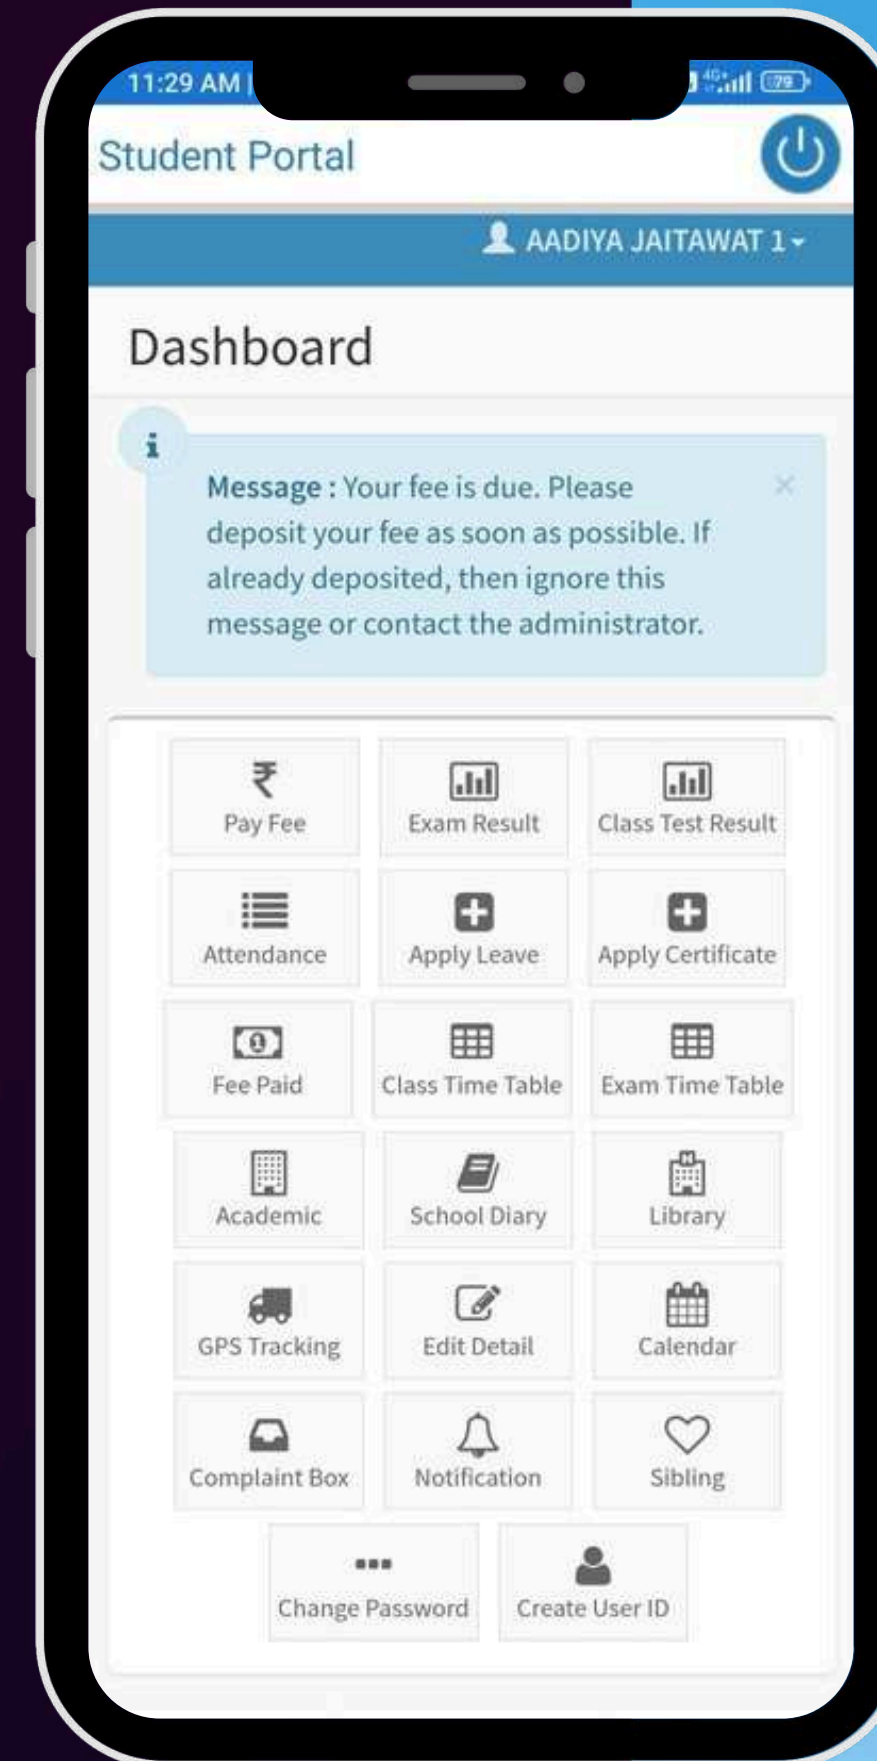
11:29 AM | 4G 79

Student Portal

AADIYA JAITAWAT 1

Dashboard

Message : Your fee is due. Please deposit your fee as soon as possible. If already deposited, then ignore this message or contact the administrator.

Pay Fee
Exam Result
Class Test Result
Attendance
Apply Leave
Apply Certificate
Fee Paid
Class Time Table
Exam Time Table
Academic
School Diary
Library
GPS Tracking
Edit Detail
Calendar
Complaint Box
Notification
Sibling
Change Password
Create User ID